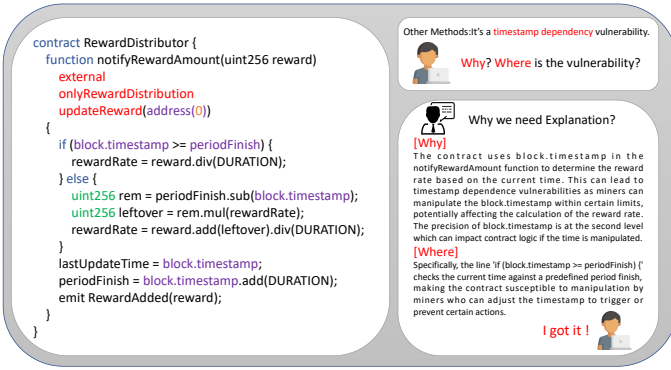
contract RewardDistributor {
function notifyRewardAmount(uint256 reward)
external
onlyRewardDistribution
updateReward(address(0))
{
if (block.timestamp >= periodFinish) {
rewardRate = reward.div(DURATION);
} else {
uint256 rem = periodFinish.sub(block.timestamp);
uint256 leftover = rem.mul(rewardRate);
rewardRate = reward.add(leftover).div(DURATION);
}
lastUpdateTime = block.timestamp;
periodFinish = block.timestamp.add(DURATION);
emit RewardAdded(reward);
}
}

Other Methods:It's a timestamp dependency vulnerability.

Why? Where is the vulnerability?

Why we need Explanation?

[Why]
The contract uses block.timestamp in the notifyRewardAmount function to determine the reward rate based on the current time. This can lead to timestamp dependence vulnerabilities as miners can manipulate the block.timestamp within certain limits, potentially affecting the calculation of the reward rate. The precision of block.timestamp is at the second level which can impact contract logic if the time is manipulated.

[Where]
Specifically, the line 'if (block.timestamp >= periodFinish) {' checks the current time against a predefined period finish, making the contract susceptible to manipulation by miners who can adjust the timestamp to trigger or prevent certain actions.

I got it !